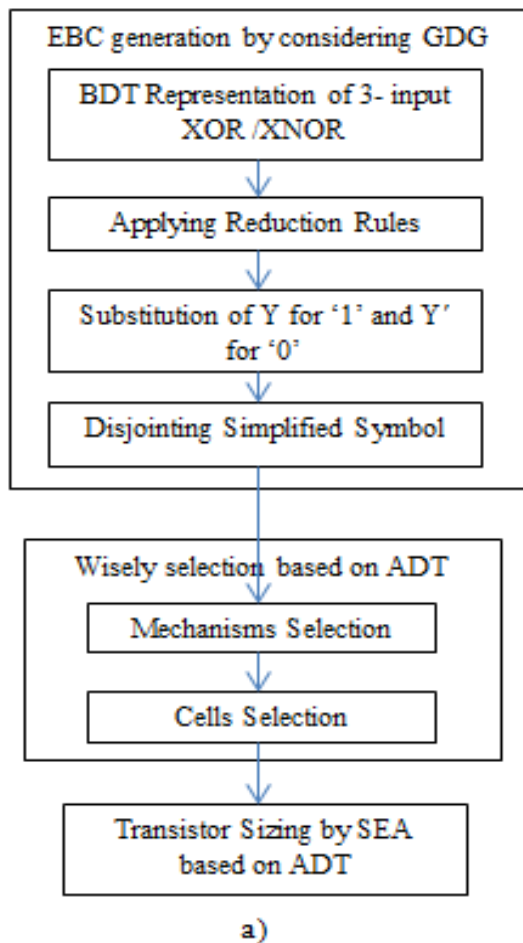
EBC generation by considering GDG

BDT Representation of 3- input XOR /XNOR

Applying Reduction Rules

Substitution of Y for ‘1’ and Y’ for ‘0’

Disjointing Simplified Symbol

Wisely selection based on ADT

Mechanisms Selection

Cells Selection

Transistor Sizing by SEA based on ADT

a)